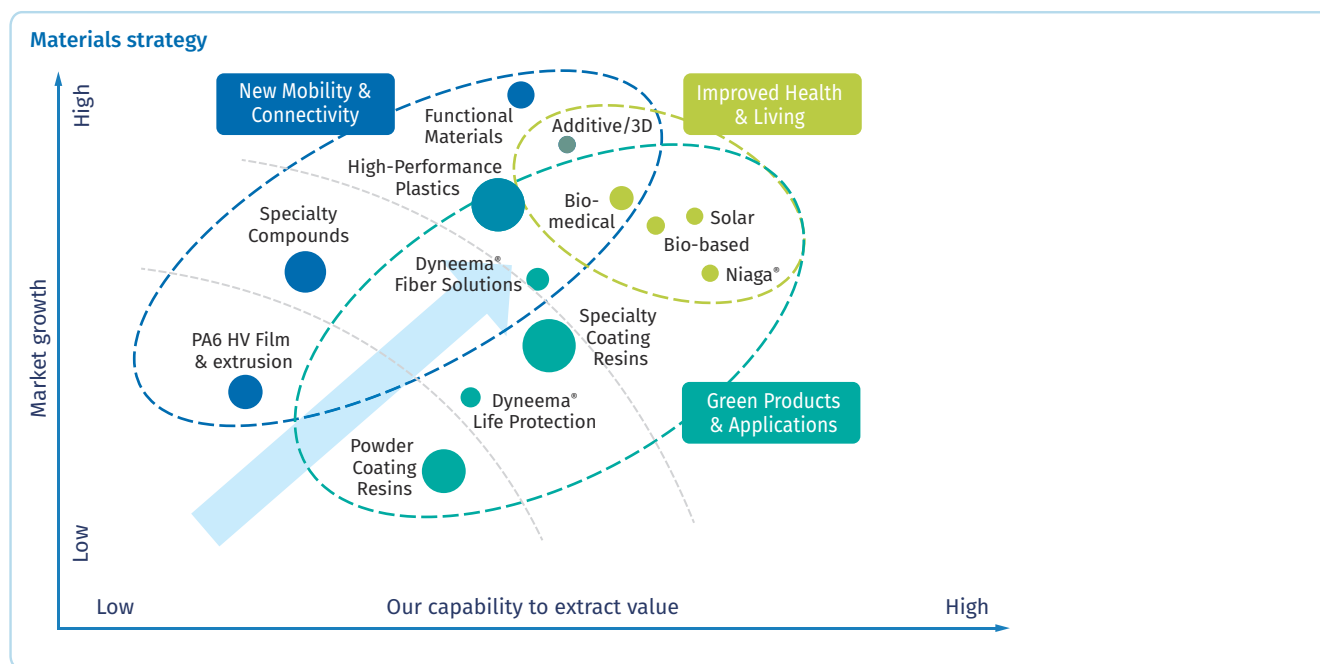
Materials strategy

New Mobility & Connectivity

Improved Health & Living

Green Products & Applications

High

Low

Market growth

Functional Materials

Additive/3D

High-Performance Plastics

Specialty Compounds

Bio-medical

Solar

Bio-based

Niaga®

Dyneema® Fiber Solutions

Specialty Coating Resins

PA6 HV Film & extrusion

Dyneema® Life Protection

Powder Coating Resins

Low

Our capability to extract value

High